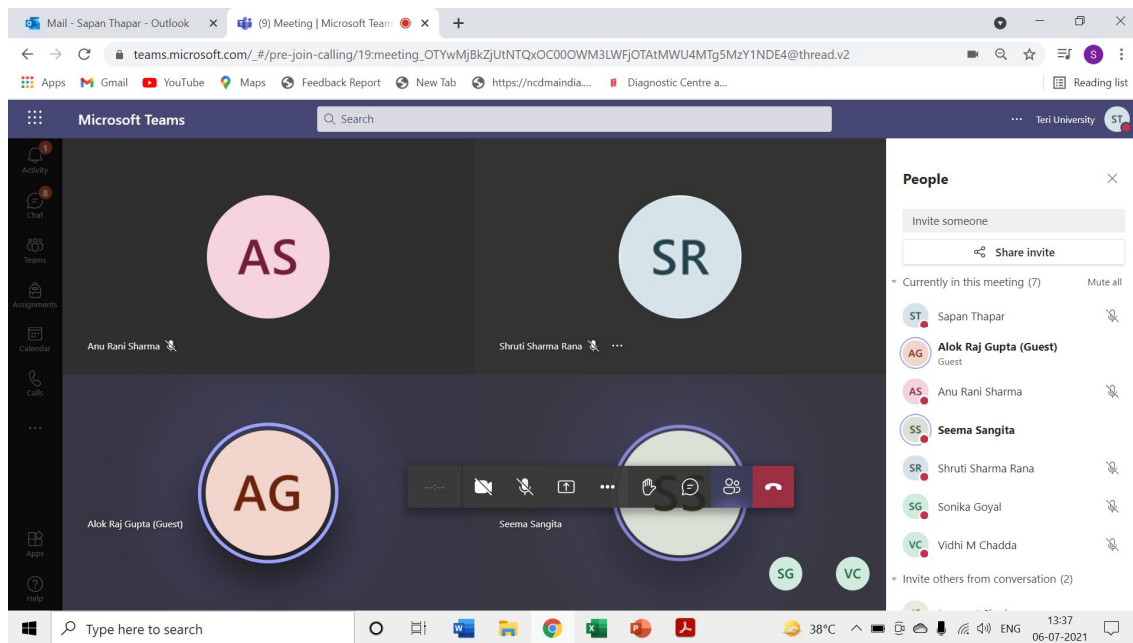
Mail - Sapan Thapar - Outlook
(9) Meeting | Microsoft Team
teams.microsoft.com/_#/pre-join-calling/19:meeting_OTYwMjBkZjUtNTQxOC00OWM3LWFjOTAtMWU4MTg5MzY1NDE4@thread.v2
Apps Gmail YouTube Maps Feedback Report New Tab https://ncdmaindia.... Diagnostic Centre a...
Reading list

Microsoft Teams
Search
Teri University ST

1 Activity
8 Chat
Teams
Assignments
Calendar
Calls
...
Apps
Help

AS
Anu Rani Sharma

SR
Shruti Sharma Rana ···

AG
Alok Raj Gupta (Guest)

SS
Seema Sangita

--:--

SG
VC

People
Invite someone
Share invite
Currently in this meeting (7) Mute all
ST Sapan Thapar
AG Alok Raj Gupta (Guest)
Guest
AS Anu Rani Sharma
SS Seema Sangita
SR Shruti Sharma Rana
SG Sonika Goyal
VC Vidhi M Chadda
Invite others from conversation (2)
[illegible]

Type here to search
38°C ENG 13:37 06-07-2021